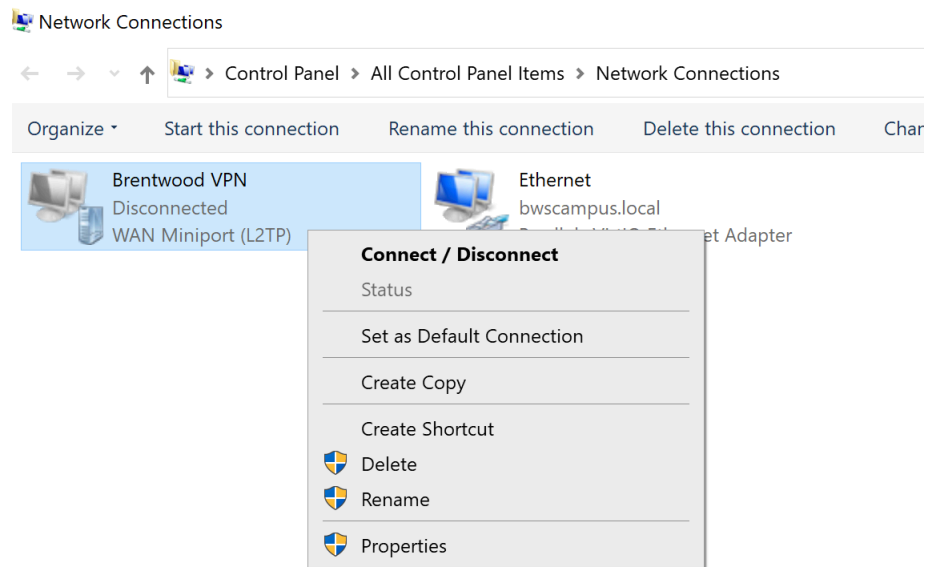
Network Connections

> Control Panel > All Control Panel Items > Network Connections

Organize ▾ Start this connection Rename this connection Delete this connection Char

Brentwood VPN
Disconnected
WAN Miniport (L2TP)

Ethernet
bwscampus.local
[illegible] et Adapter

Connect / Disconnect
Status
Set as Default Connection
Create Copy
Create Shortcut
Delete
Rename
Properties